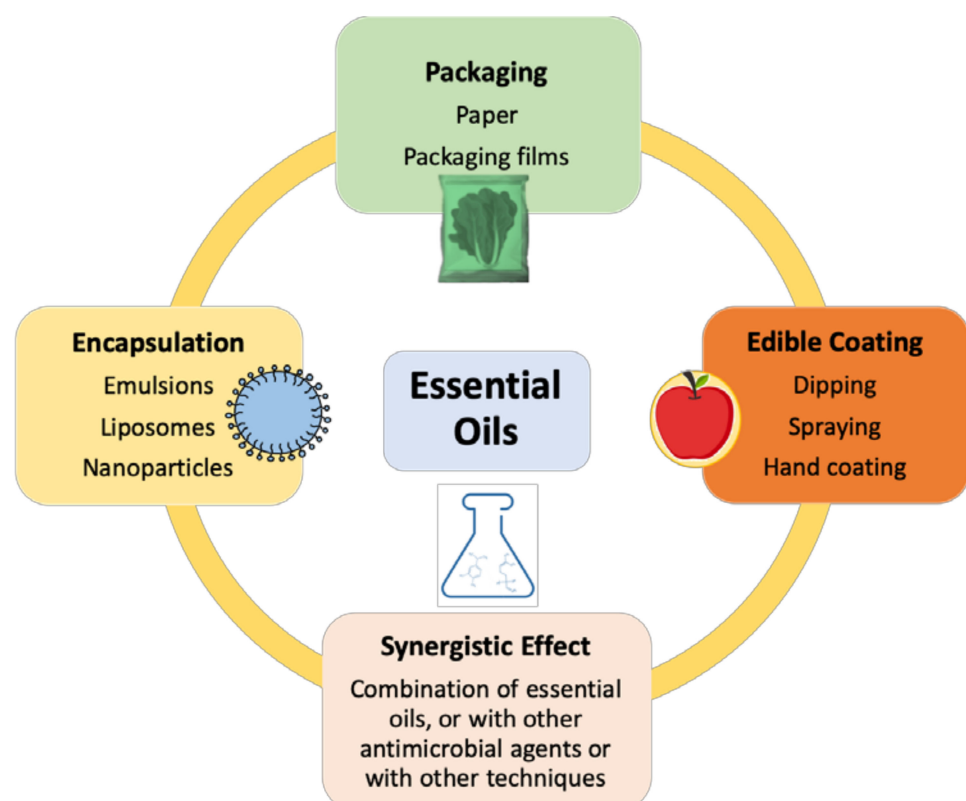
Packaging
Paper
Packaging films

Encapsulation
Emulsions
Liposomes
Nanoparticles

Essential Oils

Edible Coating
Dipping
Spraying
Hand coating

Synergistic Effect
Combination of essential oils, or with other antimicrobial agents or with other techniques